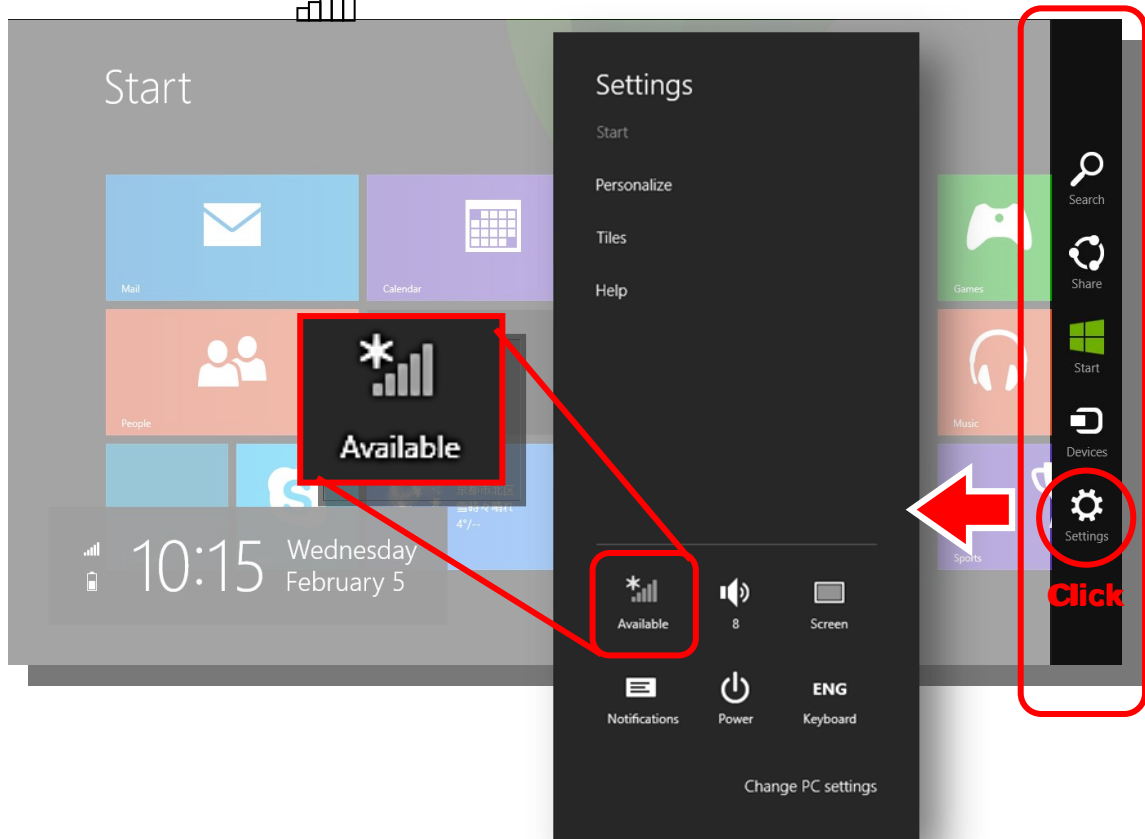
Start

Mail

Calendar

People

Games

Music

Sports

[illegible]
4°/--

10:15 Wednesday
February 5

Available

Settings
Start
Personalize
Tiles
Help

Available
8
Screen
Notifications
Power
ENG
Keyboard

Change PC settings

Search
Share
Start
Devices
Settings

Click